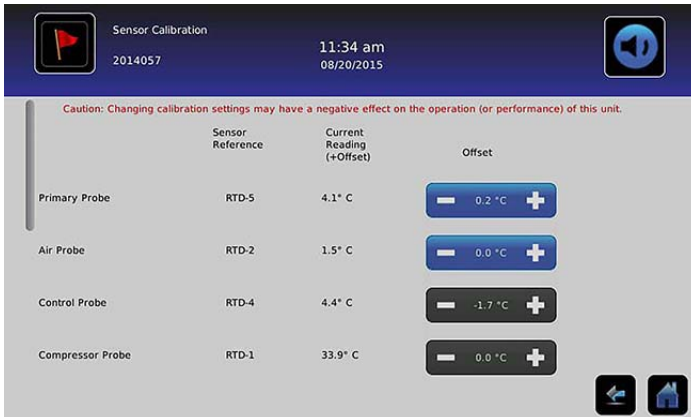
Sensor Calibration
2014057

11:34 am
08/20/2015

Caution: Changing calibration settings may have a negative effect on the operation (or performance) of this unit.

|  | Sensor Reference | Current Reading (+Offset) | Offset |
|---|---|---|---|
| Primary Probe | RTD-5 | 4.1° C | 0.2 °C |
| Air Probe | RTD-2 | 1.5° C | 0.0 °C |
| Control Probe | RTD-4 | 4.4° C | -1.7 °C |
| Compressor Probe | RTD-1 | 33.9° C | 0.0 °C |